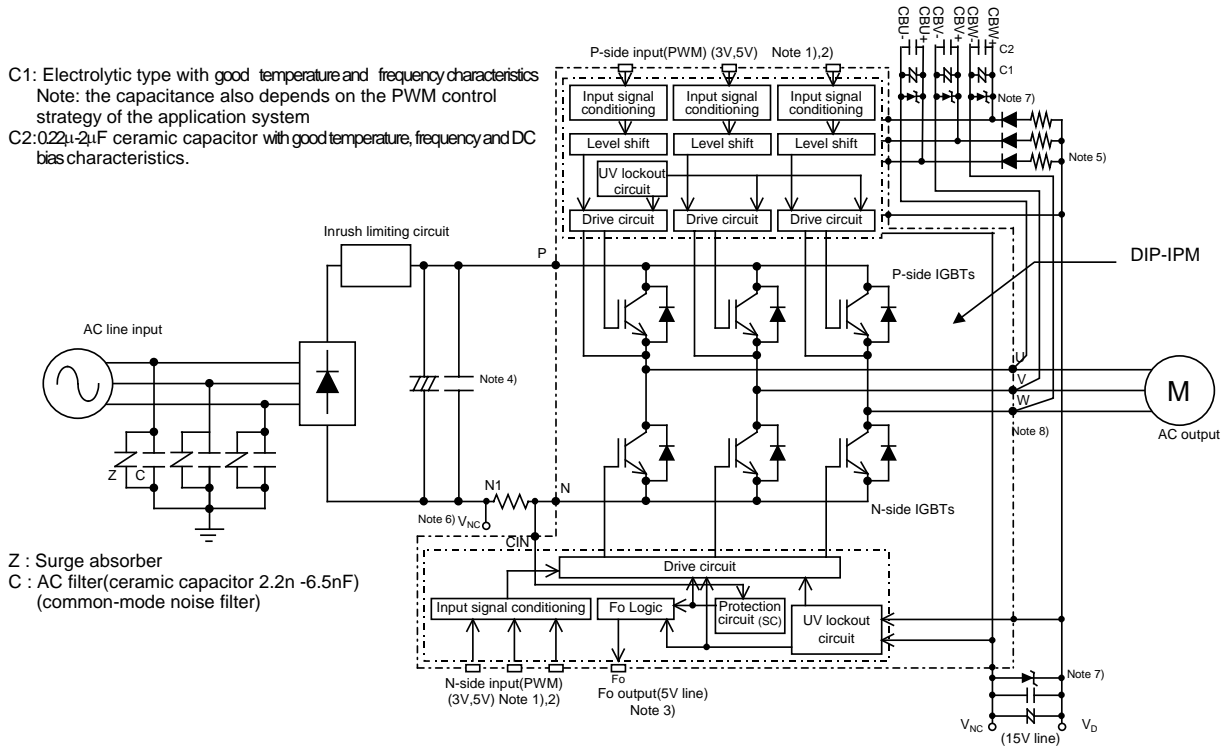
C1: Electrolytic type with good temperature and frequency characteristics
Note: the capacitance also depends on the PWM control strategy of the application system
C2: 0.22μ-2μF ceramic capacitor with good temperature, frequency and DC bias characteristics.

P-side input(PWM) (3V,5V) Note 1),2)

CBU-
CBU+
CBV-
CBV+
CBW-
CBW+
C2
C1
Note 7)

Input signal conditioning
Input signal conditioning
Input signal conditioning
Level shift
Level shift
Level shift
UV lockout circuit
Drive circuit
Drive circuit
Drive circuit

Note 5)

Inrush limiting circuit
P
P-side IGBTs
DIP-IPM

AC line input
Note 4)
U
V
W
M
Note 8)
AC output

Z
C
N1
N
Note 6) $V_{NC}$
N-side IGBTs
CIN

Z : Surge absorber
C : AC filter(ceramic capacitor 2.2n -6.5nF)
(common-mode noise filter)

Drive circuit
Input signal conditioning
Fo Logic
Protection circuit (SC)
UV lockout circuit

Fo
N-side input(PWM) (3V,5V) Note 1),2)
Fo output(5V line) Note 3)

Note 7)
$V_{NC}$
$V_D$
(15V line)